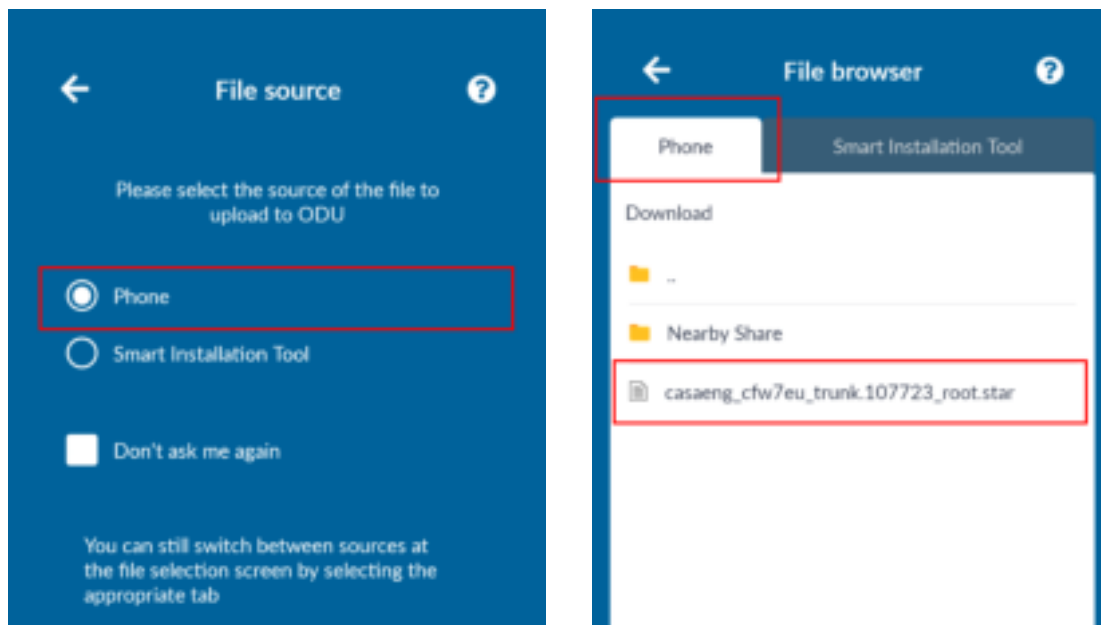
File source

Please select the source of the file to upload to ODU

Phone

Smart Installation Tool

Don't ask me again

You can still switch between sources at the file selection screen by selecting the appropriate tab

File browser

Phone

Smart Installation Tool

Download

..

Nearby Share

casaeng_cfw7eu_trunk.107723_root.star